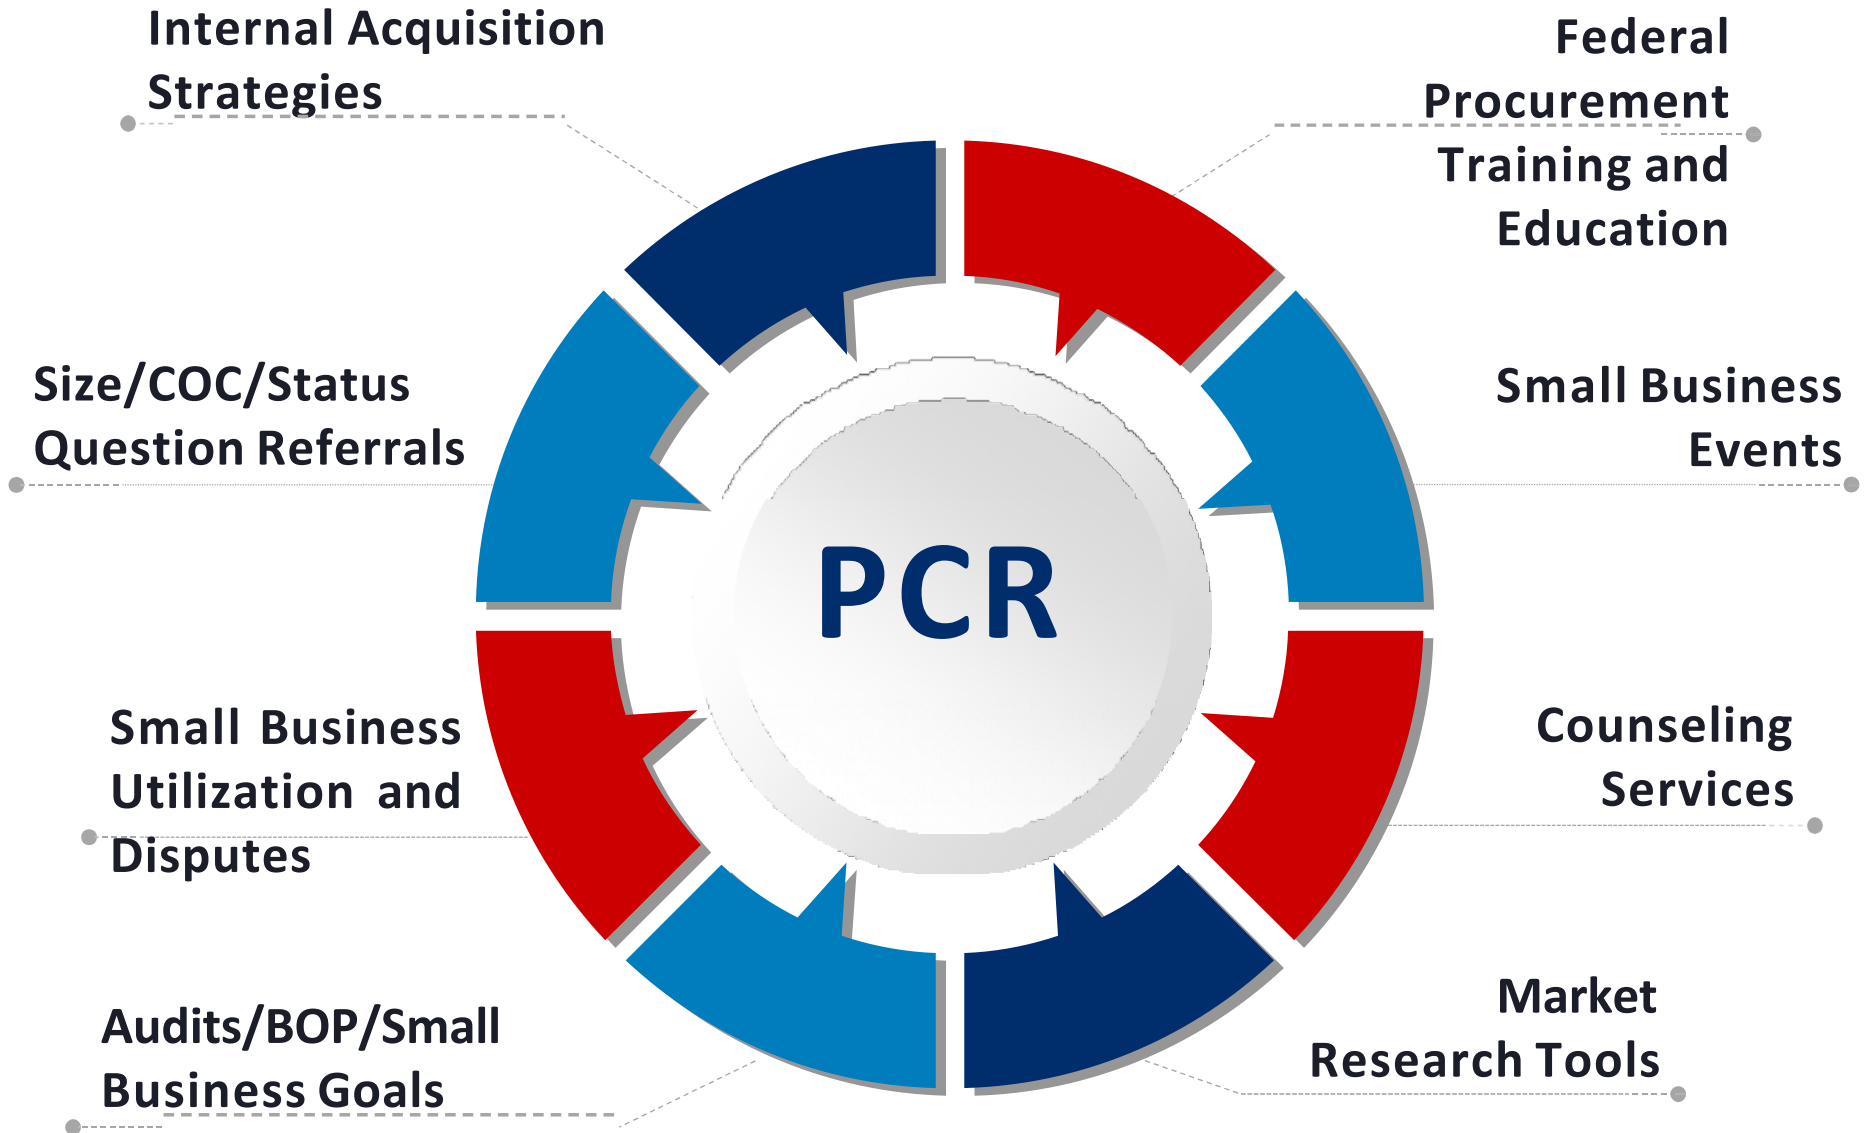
Internal Acquisition Strategies

Federal Procurement Training and Education

Size/COC/Status Question Referrals

Small Business Events

PCR

Small Business Utilization and Disputes

Counseling Services

Audits/BOP/Small Business Goals

Market Research Tools